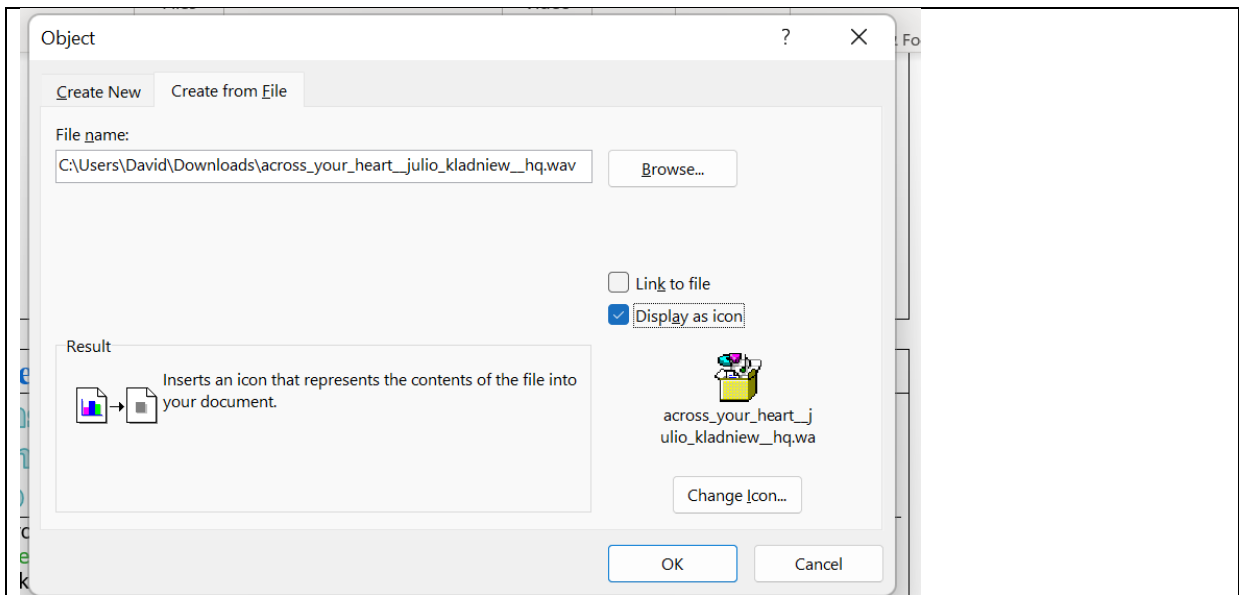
Object

?

Create New

Create from File

File name:

C:\Users\David\Downloads\across_your_heart__julio_kladniew__hq.wav

Browse...

Link to file

Display as icon

Result

Inserts an icon that represents the contents of the file into your document.

across_your_heart__julio_kladniew__hq.wa

Change Icon...

OK

Cancel